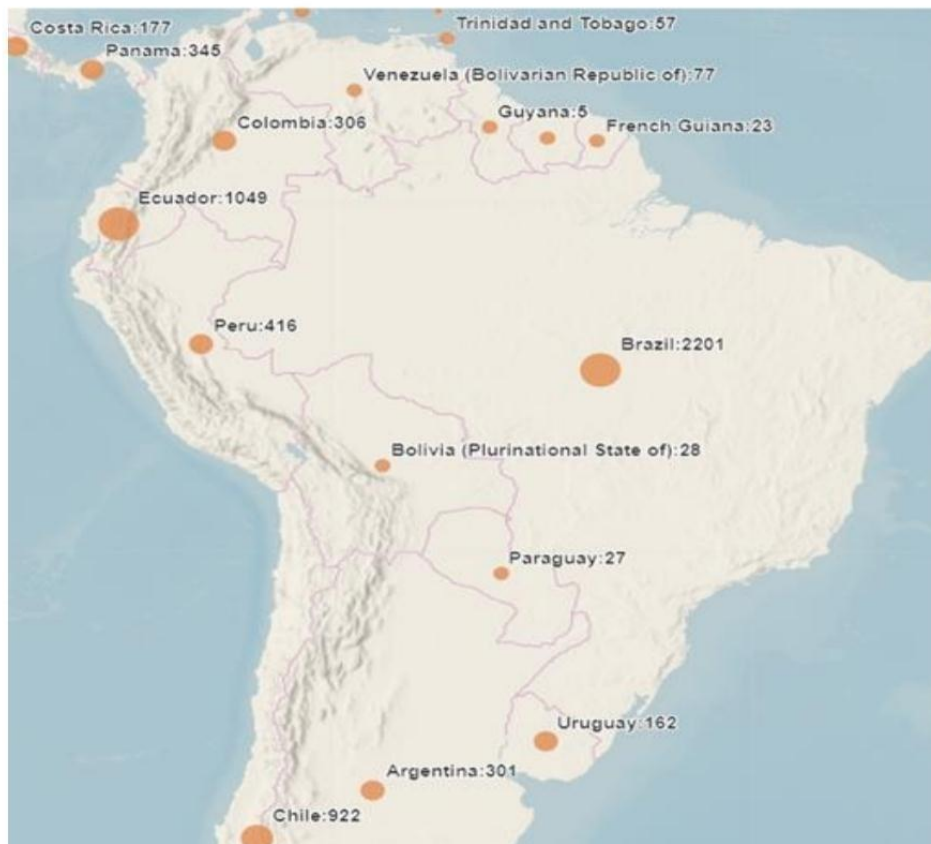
Costa Rica:177
Trinidad and Tobago:57
Panama:345
Venezuela (Bolivarian Republic of):77
Guyana:5
French Guiana:23
Colombia:306
Ecuador:1049
Peru:416
Brazil:2201
Bolivia (Plurinational State of):28
Paraguay:27
Uruguay:162
Argentina:301
Chile:922